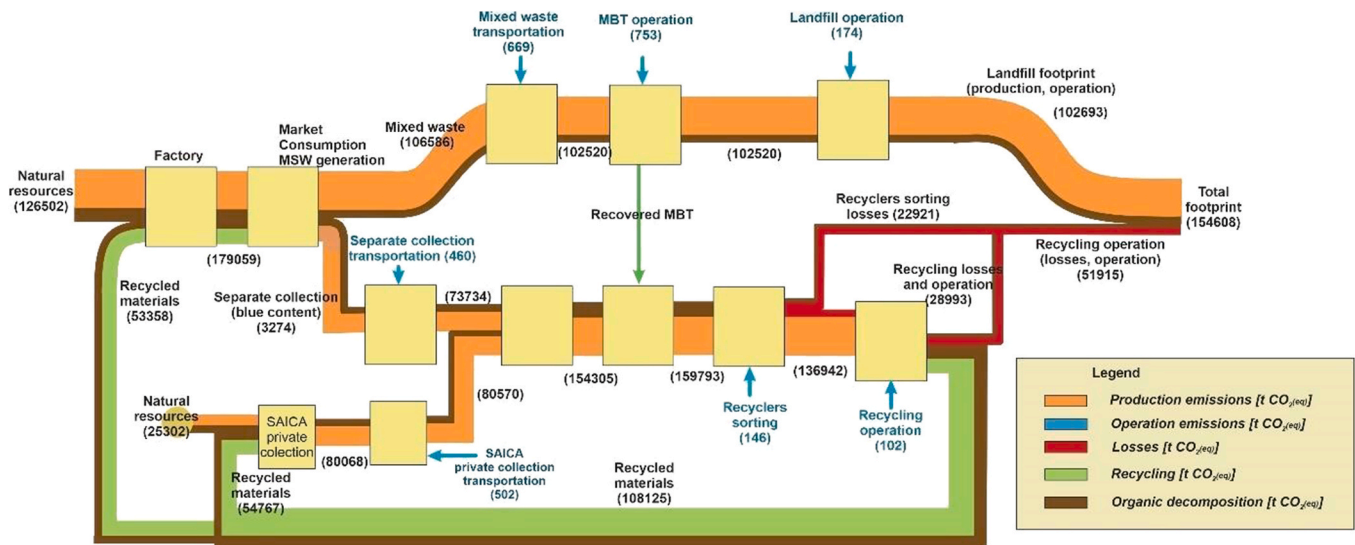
Mixed waste transportation (669)

MBT operation (753)

Landfill operation (174)

Landfill footprint (production, operation) (102693)

Natural resources (126502)

Factory

Market Consumption MSW generation

Mixed waste (106586)

(102520)

(102520)

Recovered MBT

Total footprint (154608)

Recyclers sorting losses (22921)

Recycling operation (losses, operation) (51915)

(179059)

Separate collection transportation (460)

Recycled materials (53358)

Separate collection (blue content) (3274)

(73734)

Recycling losses and operation (28993)

(154305)

(159793)

(136942)

(80570)

Recyclers sorting (146)

Recycling operation (102)

Natural resources (25302)

SAICA private colection

(80068)

SAICA private collection transportation (502)

Recycled materials (54767)

Recycled materials (108125)

Legend

Production emissions [t $CO_{2(eq)}$]

Operation emissions [t $CO_{2(eq)}$]

Losses [t $CO_{2(eq)}$]

Recycling [t $CO_{2(eq)}$]

Organic decomposition [t $CO_{2(eq)}$]